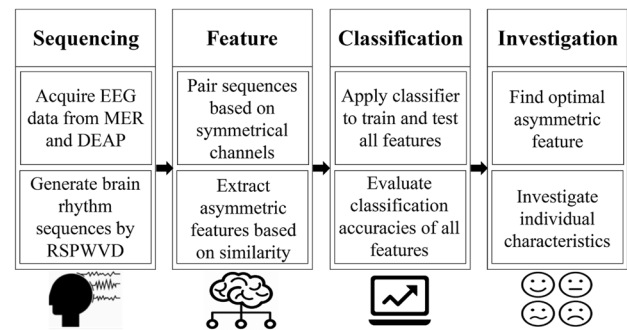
Sequencing

Acquire EEG data from MER and DEAP

Generate brain rhythm sequences by RSPWVD

Feature

Pair sequences based on symmetrical channels

Extract asymmetric features based on similarity

Classification

Apply classifier to train and test all features

Evaluate classification accuracies of all features

Investigation

Find optimal asymmetric feature

Investigate individual characteristics